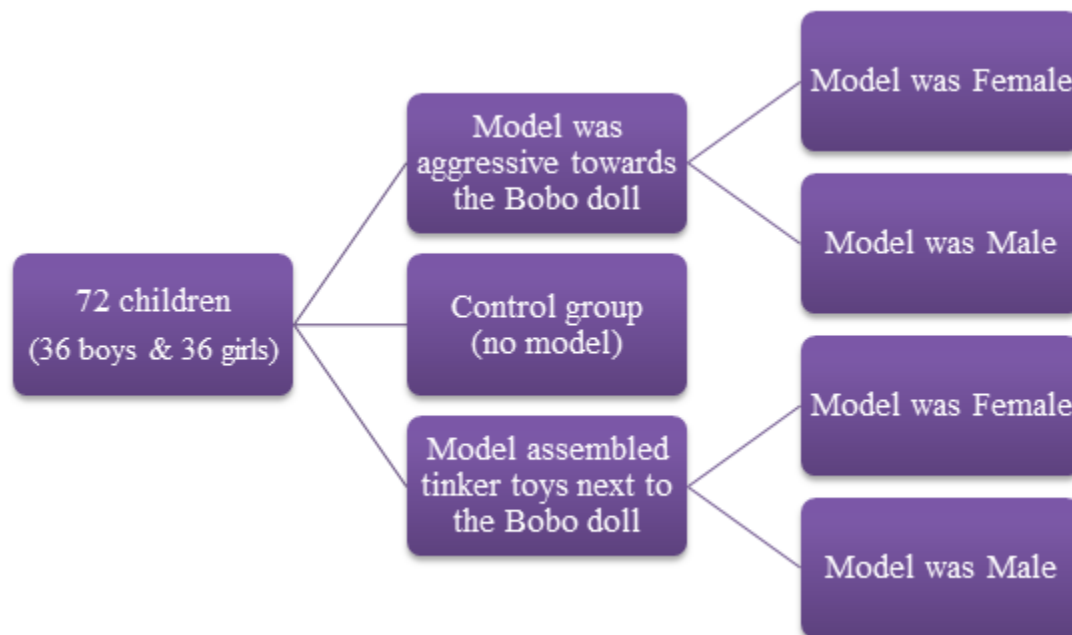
72 children
(36 boys & 36 girls)

Model was aggressive towards the Bobo doll

Model was Female

Model was Male

Control group
(no model)

Model assembled tinker toys next to the Bobo doll

Model was Female

Model was Male